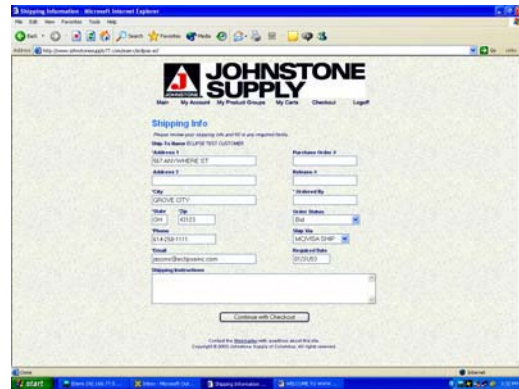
Shipping Information - Microsoft Internet Explorer

File Edit View Favorites Tools Help

Back Search Favorites Media

Address http://www.johnstonesupply77.com/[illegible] Go Links

JOHNSTONE SUPPLY

Main My Account My Product Groups My Carts Checkout Logoff

Shipping Info

Please review your shipping info and fill in any required fields.

Ship To Name ECLIPSE TEST CUSTOMER

*Address 1
567 ANYWHERE ST

Address 2

*City
GROVE CITY

*State OH *Zip 43123

Phone
614-258-1111

Email
jmoore@eclipseinc.com

Purchase Order #

Release #

*Ordered By

Order Status
Bid

Ship Via
MCA/USA SHIP

Required Date
01/31/03

Shipping Instructions

Continue with Checkout

Contact the Webmaster with questions about this site.
Copyright © 2003 Johnstone Supply of Columbus. All rights reserved.

Done Internet

start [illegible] Inbox - Microsoft Out... Shipping Information ... WELCOME TO WWW...